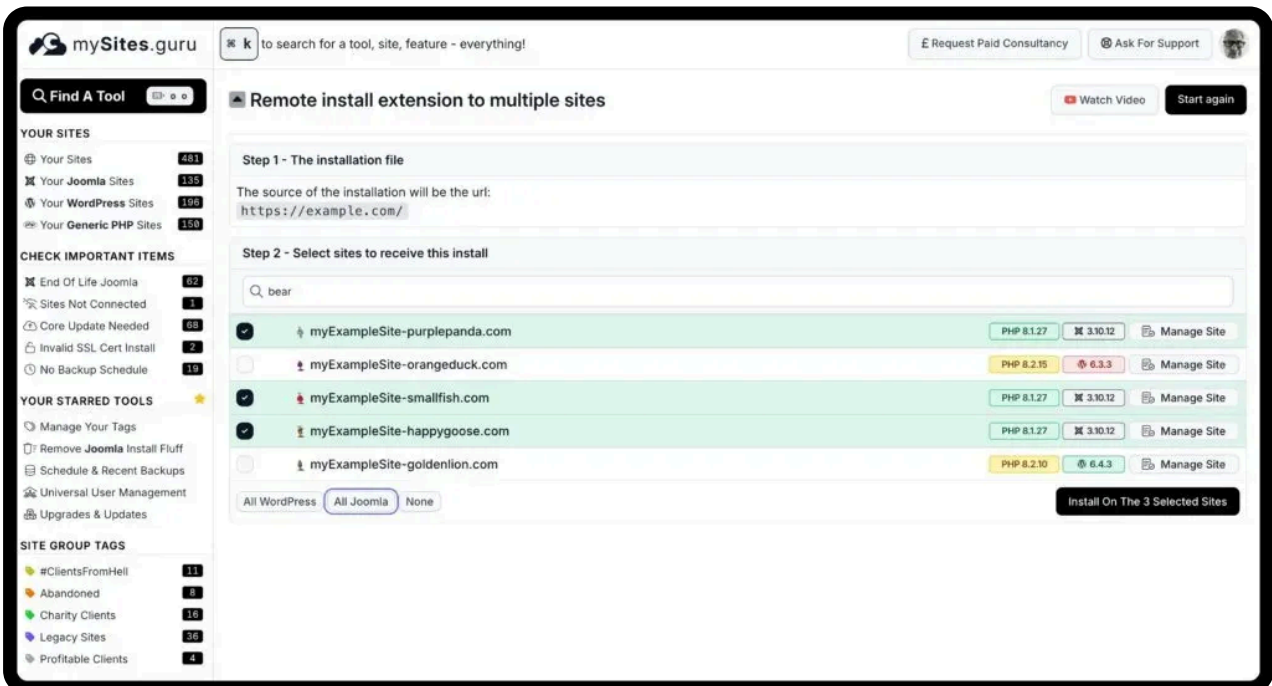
mySites.guru

⌘ k to search for a tool, site, feature - everything!

£ Request Paid Consultancy

Ask For Support

Find A Tool

YOUR SITES

Your Sites 481

Your Joomla Sites 135

Your WordPress Sites 196

Your Generic PHP Sites 150

CHECK IMPORTANT ITEMS

End Of Life Joomla 62

Sites Not Connected 1

Core Update Needed 68

Invalid SSL Cert Install 2

No Backup Schedule 19

YOUR STARRED TOOLS

Manage Your Tags

Remove Joomla Install Fluff

Schedule & Recent Backups

Universal User Management

Upgrades & Updates

SITE GROUP TAGS

#ClientsFromHell 11

Abandoned 8

Charity Clients 16

Legacy Sites 36

Profitable Clients 4

Remote install extension to multiple sites

Watch Video

Start again

Step 1 - The installation file

The source of the installation will be the url:
https://example.com/

Step 2 - Select sites to receive this install

bear

| | | | | |
|---|---|---|---|---|
| ✓ | myExampleSite-purplepanda.com | PHP 8.1.27 | 3.10.12 | Manage Site |
| | myExampleSite-orangeduck.com | PHP 8.2.15 | 6.3.3 | Manage Site |
| ✓ | myExampleSite-smallfish.com | PHP 8.1.27 | 3.10.12 | Manage Site |
| ✓ | myExampleSite-happygoose.com | PHP 8.1.27 | 3.10.12 | Manage Site |
| | myExampleSite-goldenlion.com | PHP 8.2.10 | 6.4.3 | Manage Site |

All WordPress All Joomla None

Install On The 3 Selected Sites